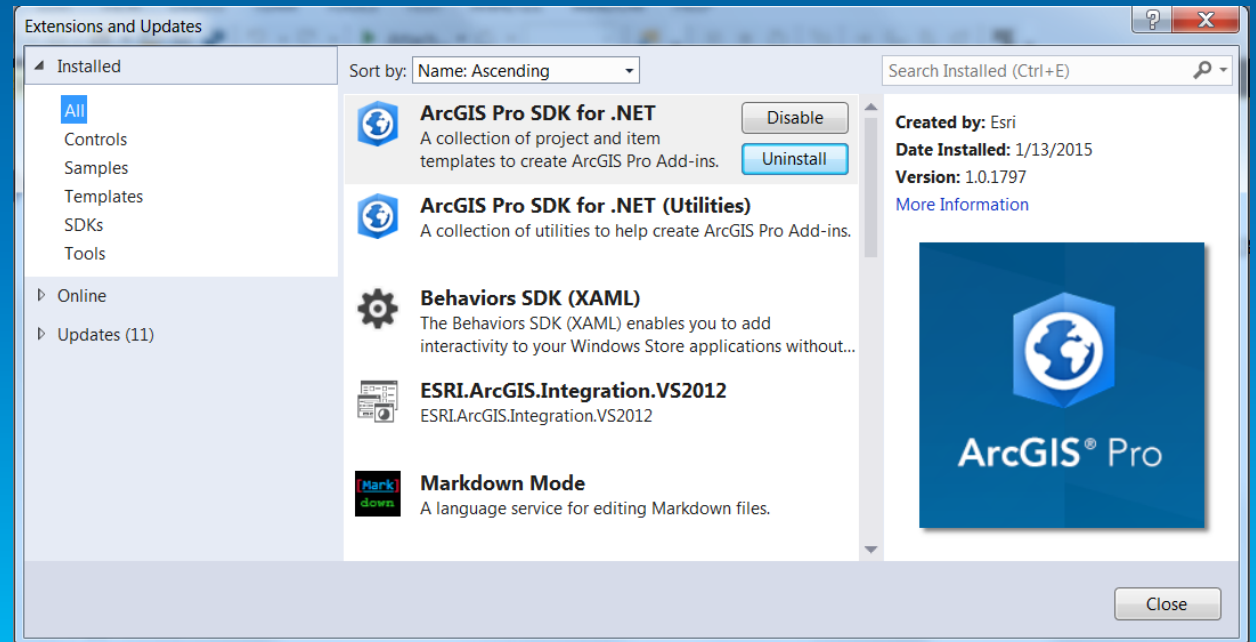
Extensions and Updates

? X

Installed

All
Controls
Samples
Templates
SDKs
Tools

Online

Updates (11)

Sort by: Name: Ascending

Search Installed (Ctrl+E)

ArcGIS Pro SDK for .NET
A collection of project and item templates to create ArcGIS Pro Add-ins.

Disable

Uninstall

ArcGIS Pro SDK for .NET (Utilities)
A collection of utilities to help create ArcGIS Pro Add-ins.

Behaviors SDK (XAML)
The Behaviors SDK (XAML) enables you to add interactivity to your Windows Store applications without...

ESRI.ArcGIS.Integration.VS2012
ESRI.ArcGIS.Integration.VS2012

Mark down

Markdown Mode
A language service for editing Markdown files.

Created by: Esri
Date Installed: 1/13/2015
Version: 1.0.1797
More Information

ArcGIS® Pro

Close